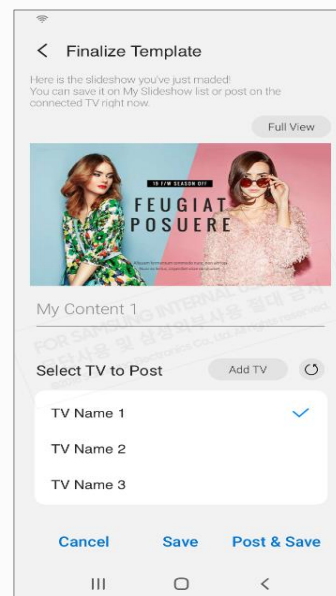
Finalize Template

Here is the slideshow you've just maded!
You can save it on My Slideshow list or post on the connected TV right now.

Full View

18 F/W SEASON OFF
FEUGIAT POSUERE
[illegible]

My Content 1

FOR SAMSUNG INTERNAL USE ONLY 삼성전자 외부 유출 절대 금지
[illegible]

Select TV to Post

Add TV

TV Name 1

TV Name 2

TV Name 3

Cancel

Save

Post & Save